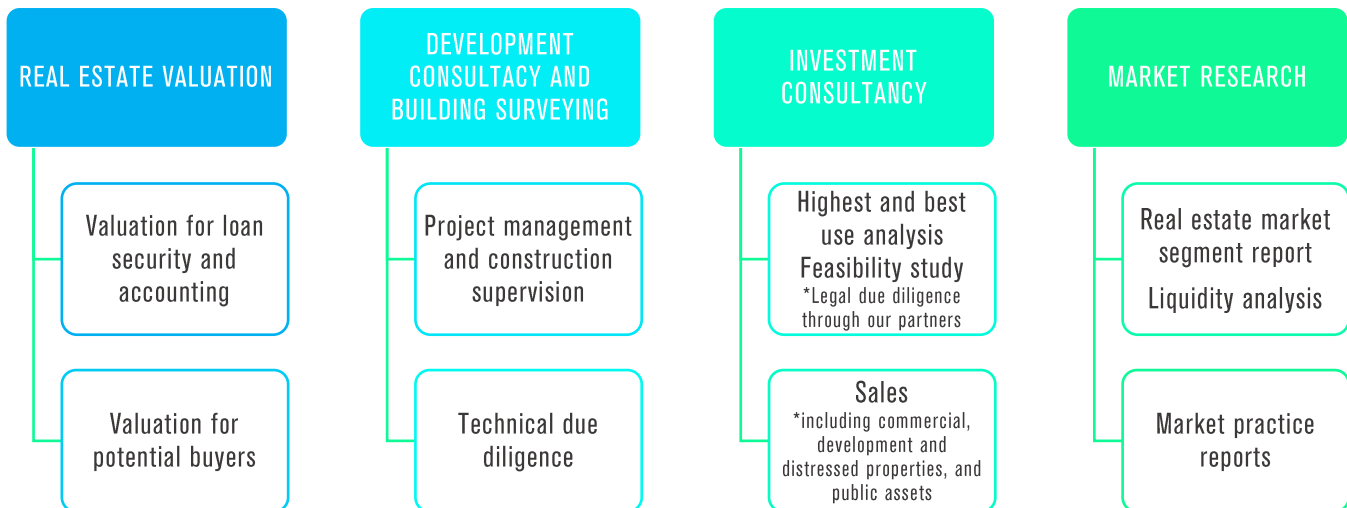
REAL ESTATE VALUATION

Valuation for loan security and accounting

Valuation for potential buyers

DEVELOPMENT CONSULTANCY AND BUILDING SURVEYING

Project management and construction supervision

Technical due diligence

INVESTMENT CONSULTANCY

Highest and best use analysis
Feasibility study
*Legal due diligence through our partners

Sales
*including commercial, development and distressed properties, and public assets

MARKET RESEARCH

Real estate market segment report
Liquidity analysis

Market practice reports